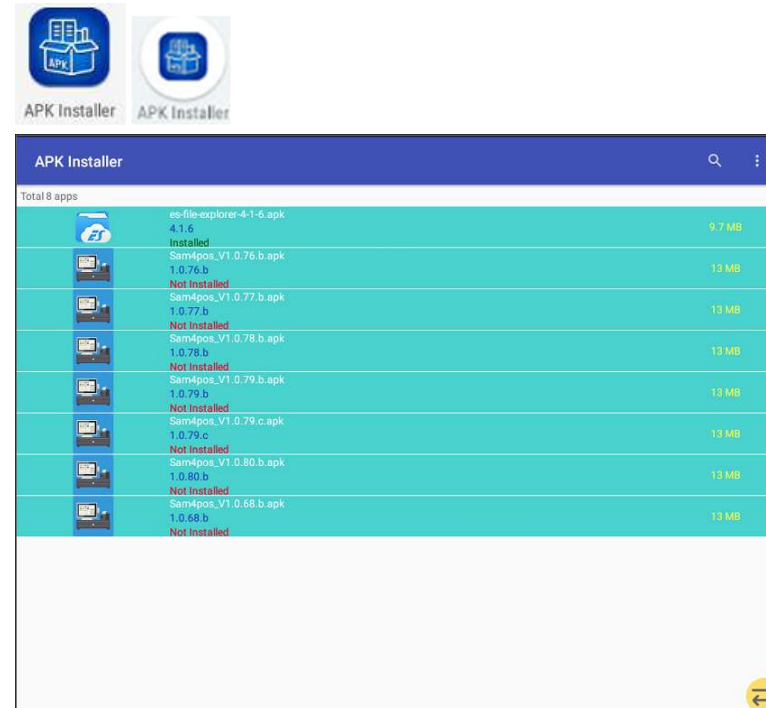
APK

APK Installer

APK Installer

APK Installer

Total 8 apps

ES

es-file-explorer-4-1-6.apk
4.1.6
Installed
9.7 MB

Sam4pos_V1.0.76.b.apk
1.0.76.b
Not Installed
13 MB

Sam4pos_V1.0.77.b.apk
1.0.77.b
Not Installed
13 MB

Sam4pos_V1.0.78.b.apk
1.0.78.b
Not Installed
13 MB

Sam4pos_V1.0.79.b.apk
1.0.79.b
Not Installed
13 MB

Sam4pos_V1.0.79.c.apk
1.0.79.c
Not Installed
13 MB

Sam4pos_V1.0.80.b.apk
1.0.80.b
Not Installed
13 MB

Sam4pos_V1.0.68.b.apk
1.0.68.b
Not Installed
13 MB